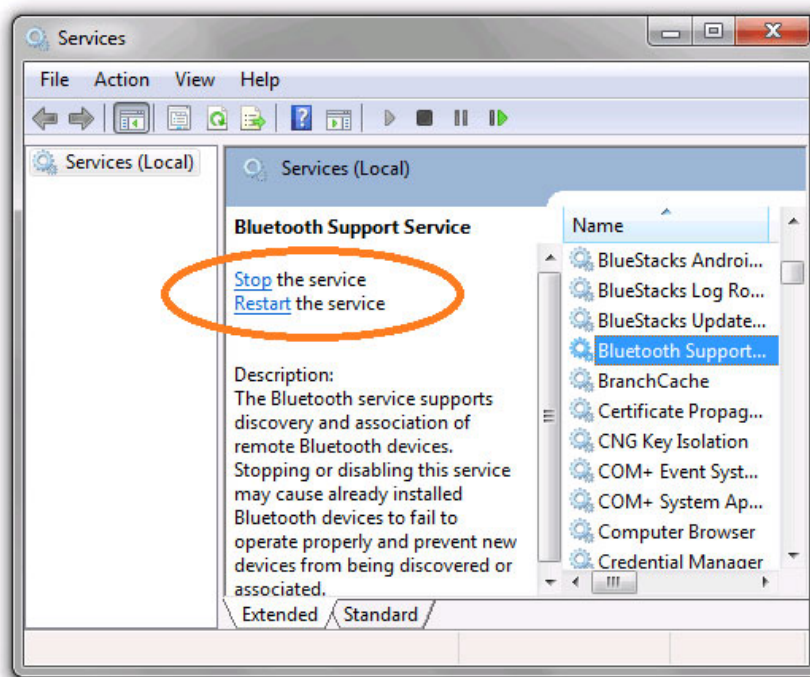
Services

File Action View Help

Services (Local)

Services (Local)

Bluetooth Support Service

Stop the service
Restart the service

Description:
The Bluetooth service supports discovery and association of remote Bluetooth devices. Stopping or disabling this service may cause already installed Bluetooth devices to fail to operate properly and prevent new devices from being discovered or associated.

Name
BlueStacks Androi...
BlueStacks Log Ro...
BlueStacks Update...
Bluetooth Support...
BranchCache
Certificate Propag...
CNG Key Isolation
COM+ Event Syst...
COM+ System Ap...
Computer Browser
Credential Manager

Extended Standard